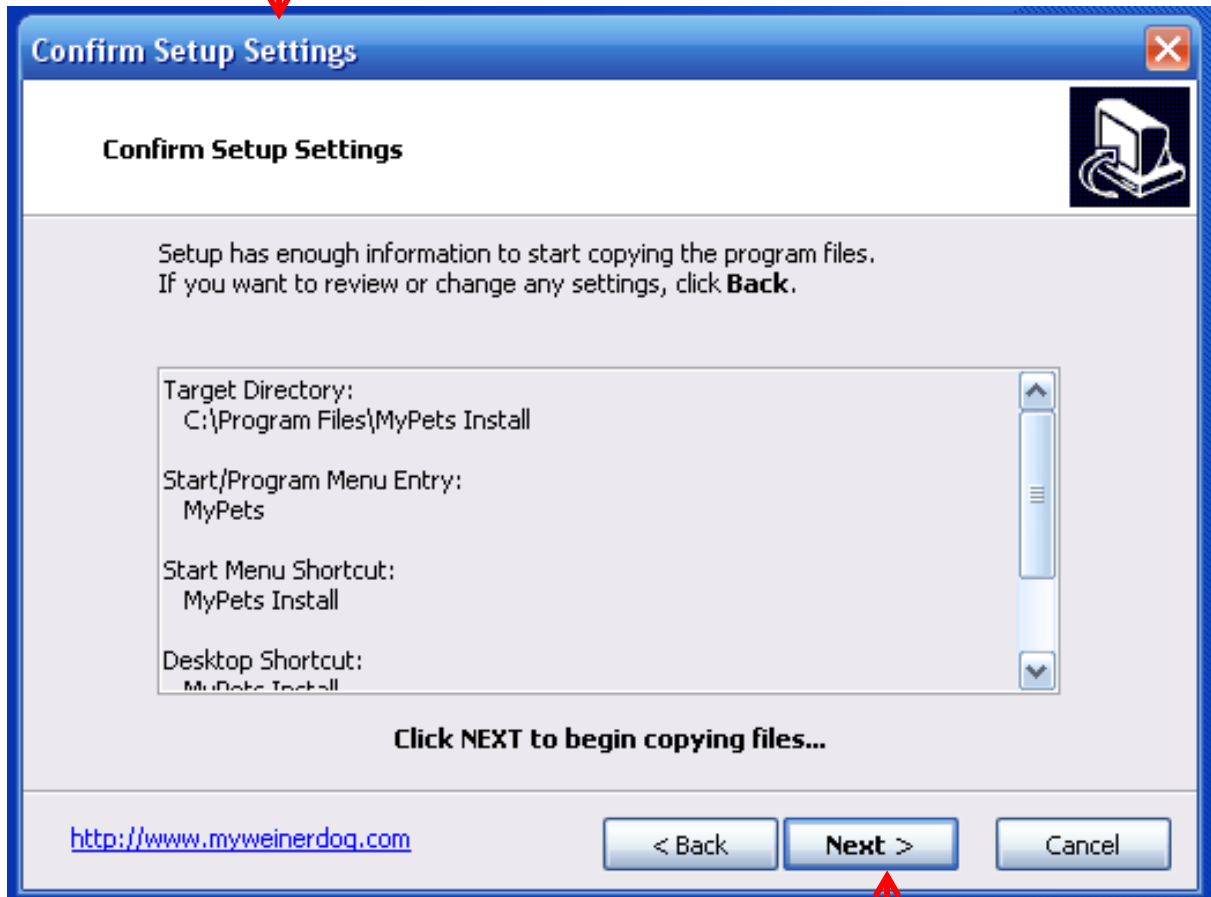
Confirm Setup Settings

Confirm Setup Settings

Setup has enough information to start copying the program files. If you want to review or change any settings, click **Back**.

Target Directory:
C:\Program Files\MyPets Install

Start/Program Menu Entry:
MyPets

Start Menu Shortcut:
MyPets Install

Desktop Shortcut:
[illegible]

Click NEXT to begin copying files...

http://www.myweinerdog.com

< Back

Next >

Cancel